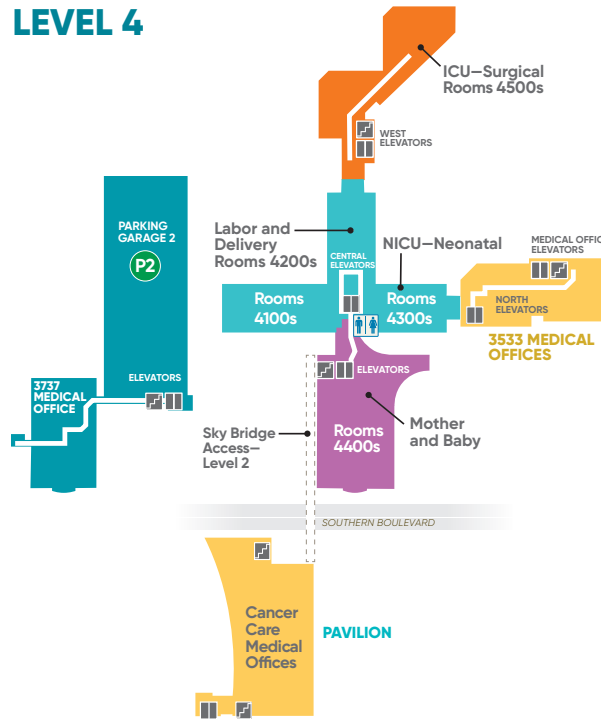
LEVEL 4

ICU—Surgical Rooms 4500s

WEST ELEVATORS

PARKING GARAGE 2

P2

Labor and Delivery Rooms 4200s

CENTRAL ELEVATORS

NICU—Neonatal

MEDICAL OFFICE ELEVATORS

Rooms 4100s

Rooms 4300s

NORTH ELEVATORS

3533 MEDICAL OFFICES

3737 MEDICAL OFFICE

ELEVATORS

ELEVATORS

Mother and Baby

Rooms 4400s

Sky Bridge Access— Level 2

SOUTHERN BOULEVARD

Cancer Care Medical Offices

PAVILION